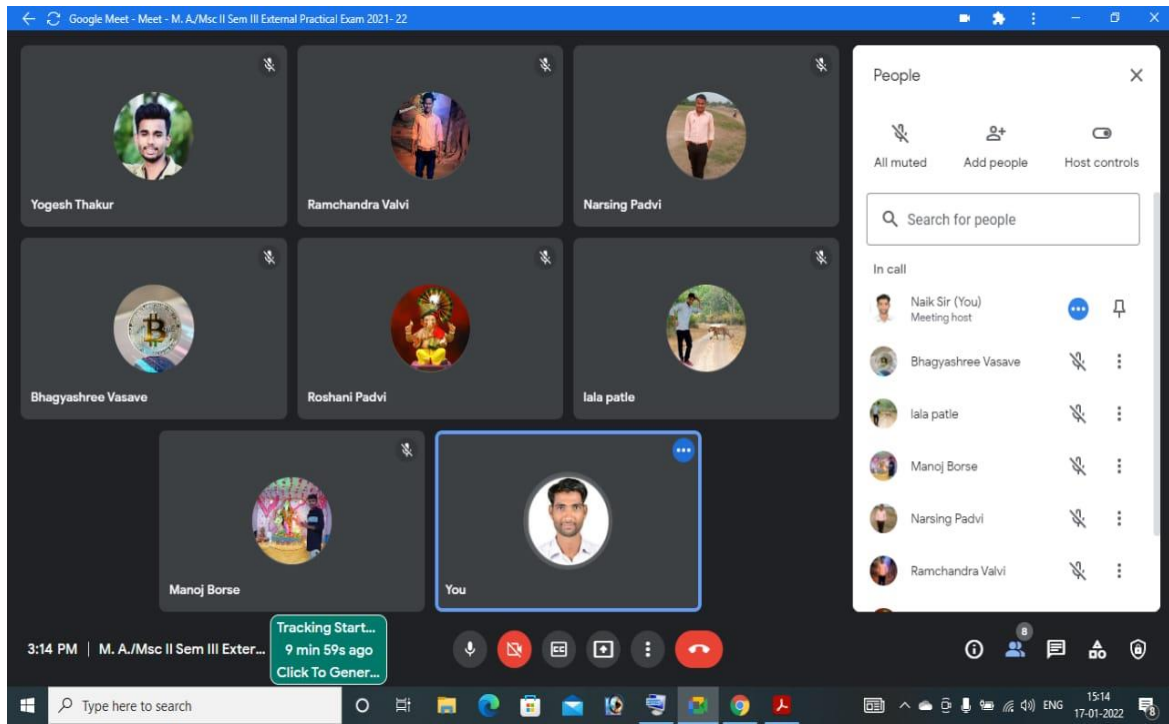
Google Meet - Meet - M. A./Msc II Sem III External Practical Exam 2021- 22

Yogesh Thakur

Ramchandra Valvi

Narsing Padvi

Bhagyashree Vasave

Roshani Padvi

lala patle

Manoj Borse

You

People

All muted

Add people

Host controls

Search for people

In call

Naik Sir (You)
Meeting host

Bhagyashree Vasave

lala patle

Manoj Borse

Narsing Padvi

Ramchandra Valvi

3:14 PM | M. A./Msc II Sem III Exter...

Tracking Start...
9 min 59s ago
Click To Gener...

8

Type here to search

ENG

15:14
17-01-2022

8